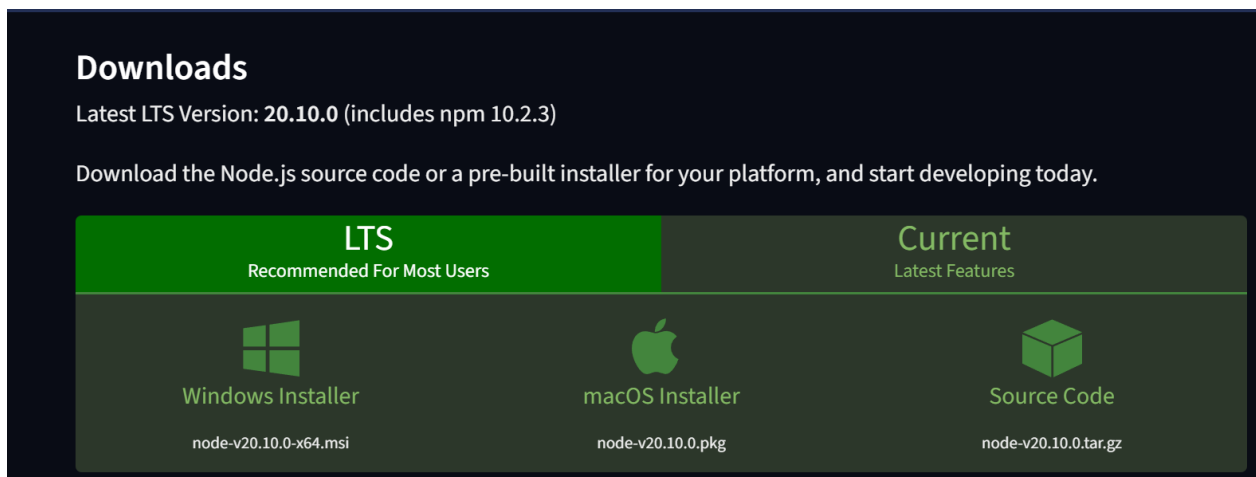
Downloads

Latest LTS Version: **20.10.0** (includes npm 10.2.3)

Download the Node.js source code or a pre-built installer for your platform, and start developing today.

LTS
Recommended For Most Users

Current
Latest Features

Windows Installer
node-v20.10.0-x64.msi

macOS Installer
node-v20.10.0.pkg

Source Code
node-v20.10.0.tar.gz